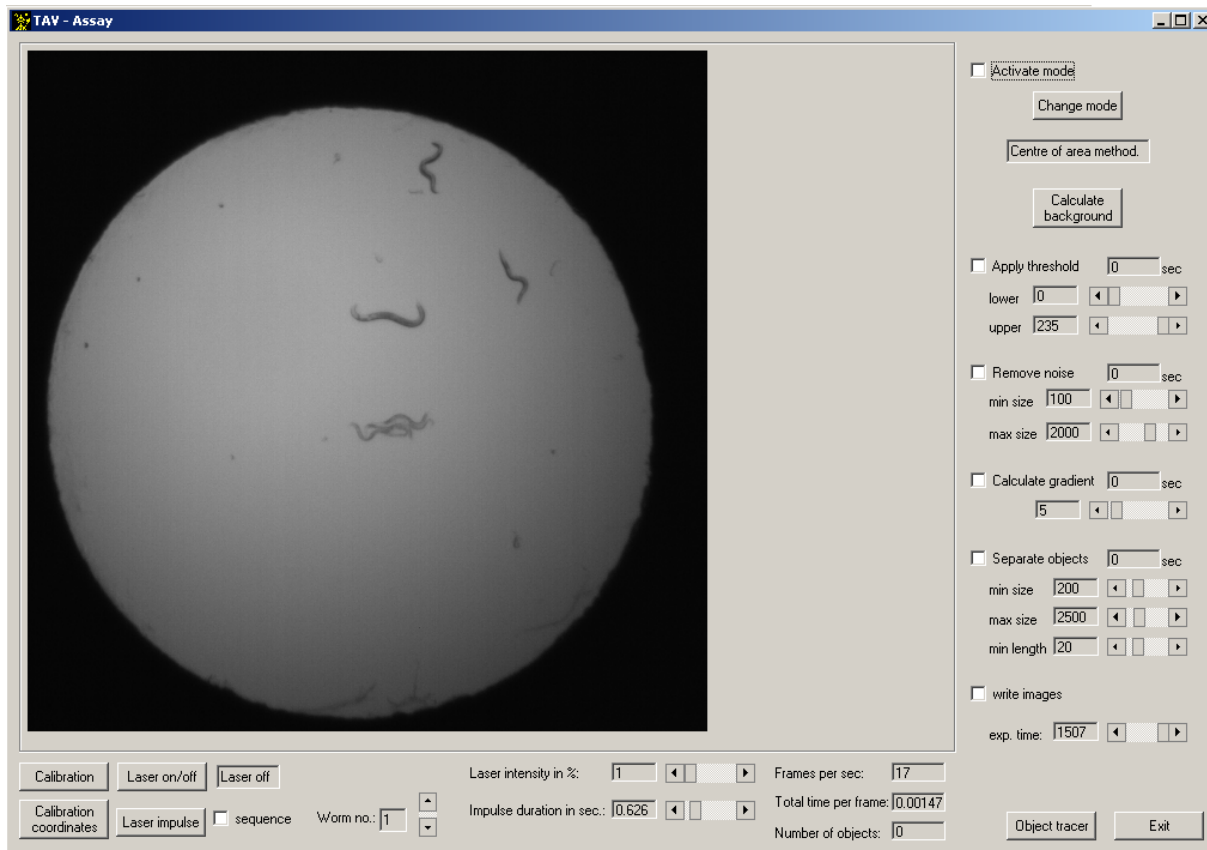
TAV - Assay

Activate mode

Change mode

Centre of area method.

Calculate background

Apply threshold 0 sec
lower 0
upper 235

Remove noise 0 sec
min size 100
max size 2000

Calculate gradient 0 sec
5

Separate objects 0 sec
min size 200
max size 2500
min length 20

write images

exp. time: 1507

Calibration
Laser on/off
Laser off
Calibration coordinates
Laser impulse
sequence
Worm no.: 1
Laser intensity in %: 1
Impulse duration in sec.: 0.626
Frames per sec: 17
Total time per frame: 0.00147
Number of objects: 0
Object tracer
Exit